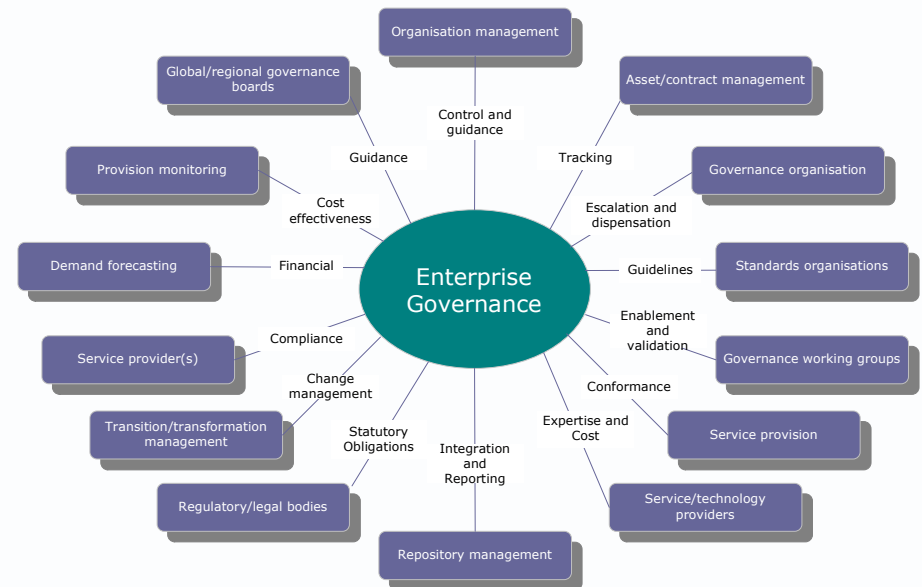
Organisation management

Control and guidance

Global/regional governance boards

Guidance

Asset/contract management

Tracking

Provision monitoring

Cost effectiveness

Governance organisation

Escalation and dispensation

Demand forecasting

Financial

Enterprise Governance

Guidelines

Standards organisations

Enablement and validation

Compliance

Service provider(s)

Governance working groups

Change management

Conformance

Transition/transformation management

Statutory Obligations

Expertise and Cost

Service provision

Integration and Reporting

Regulatory/legal bodies

Service/technology providers

Repository management